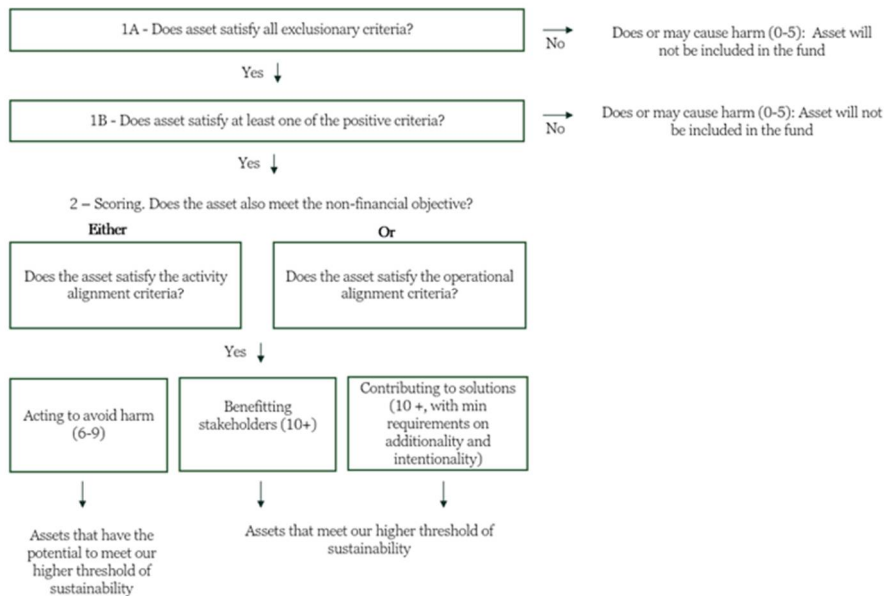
1A - Does asset satisfy all exclusionary criteria?

No

Does or may cause harm (0-5): Asset will not be included in the fund

Yes

1B - Does asset satisfy at least one of the positive criteria?

No

Does or may cause harm (0-5): Asset will not be included in the fund

Yes

2 – Scoring. Does the asset also meet the non-financial objective?

Either

Does the asset satisfy the activity alignment criteria?

Or

Does the asset satisfy the operational alignment criteria?

Yes

Acting to avoid harm (6-9)

Benefitting stakeholders (10+)

Contributing to solutions (10 +, with min requirements on additionality and intentionality)

Assets that have the potential to meet our higher threshold of sustainability

Assets that meet our higher threshold of sustainability